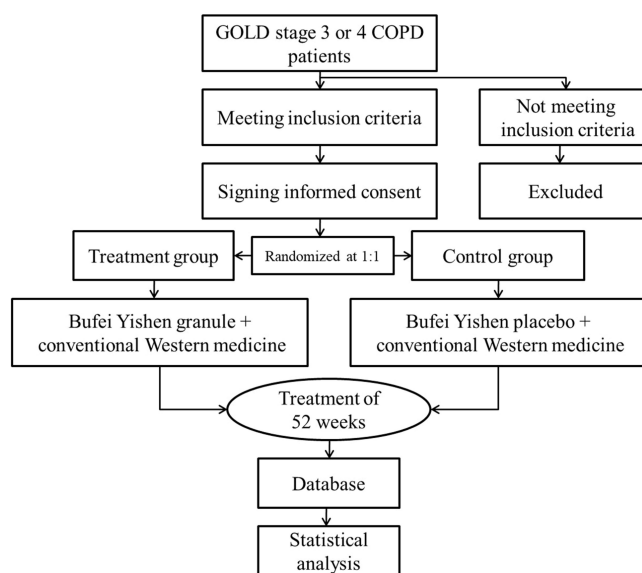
GOLD stage 3 or 4 COPD patients

Meeting inclusion criteria

Not meeting inclusion criteria

Signing informed consent

Excluded

Treatment group

Randomized at 1:1

Control group

Bufei Yishen granule + conventional Western medicine

Bufei Yishen placebo + conventional Western medicine

Treatment of 52 weeks

Database

Statistical analysis